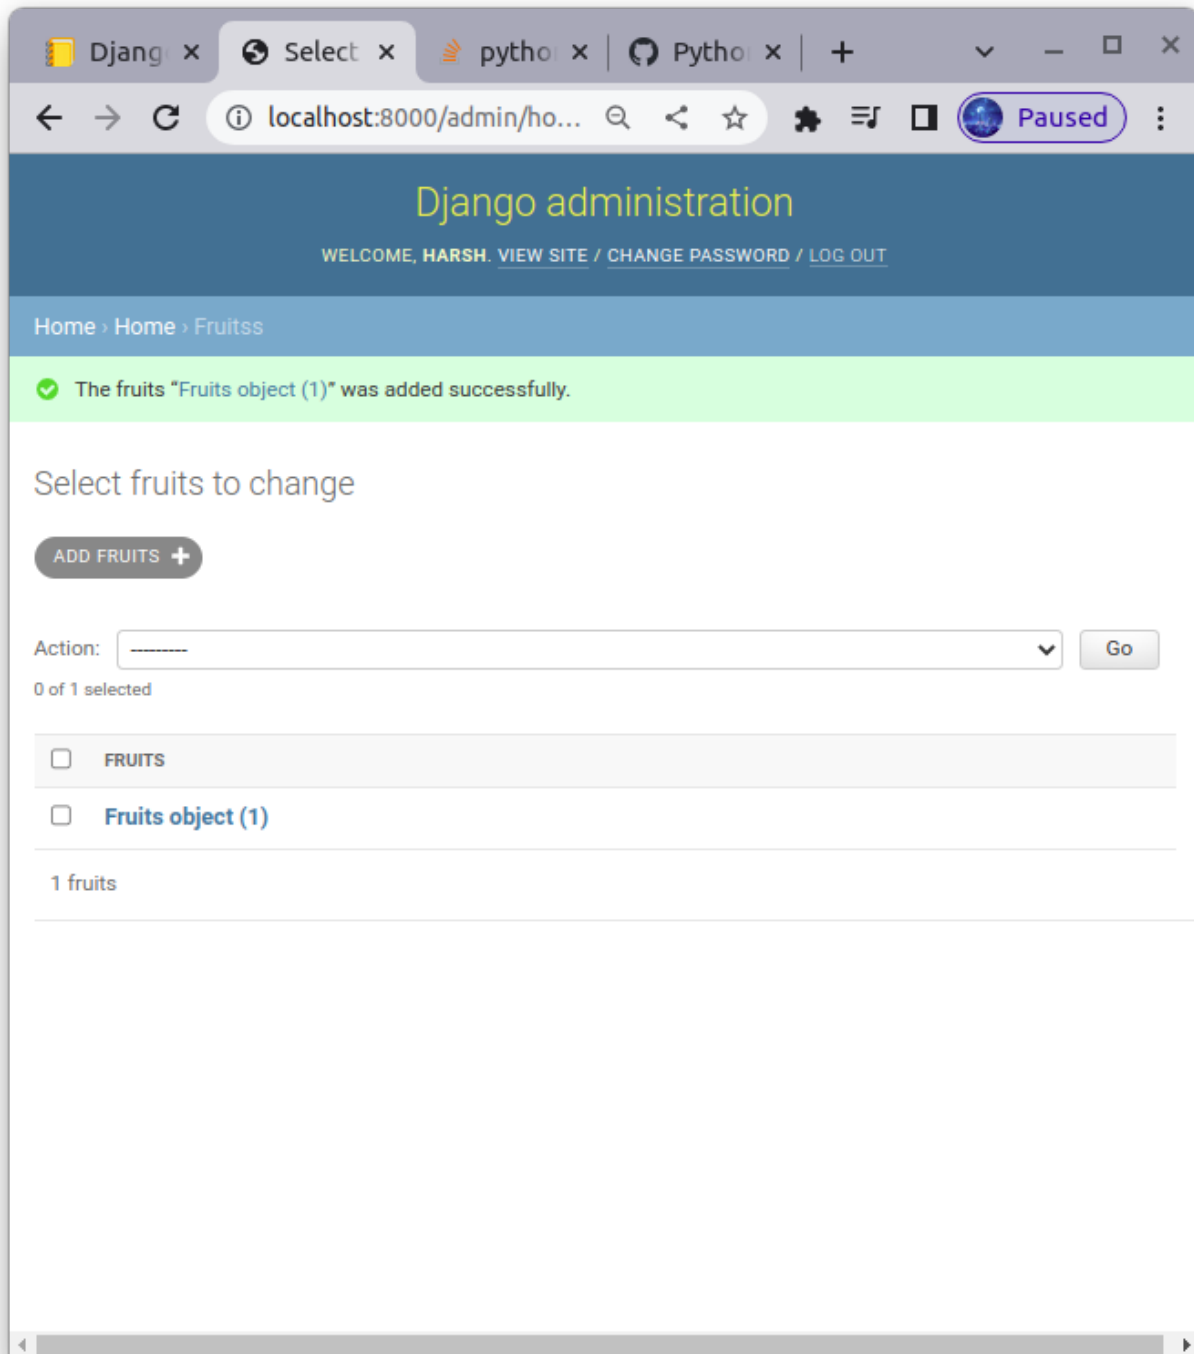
Djang ×
Select ×
pytho ×
Pytho ×
+

localhost:8000/admin/ho...

Paused

Django administration

WELCOME, HARSH. VIEW SITE / CHANGE PASSWORD / LOG OUT

Home › Home › Fruitss

The fruits “Fruits object (1)” was added successfully.

Select fruits to change

ADD FRUITS +

Action: --------- Go

0 of 1 selected

| | FRUITS |
|---|---|
| | Fruits object (1) |

1 fruits